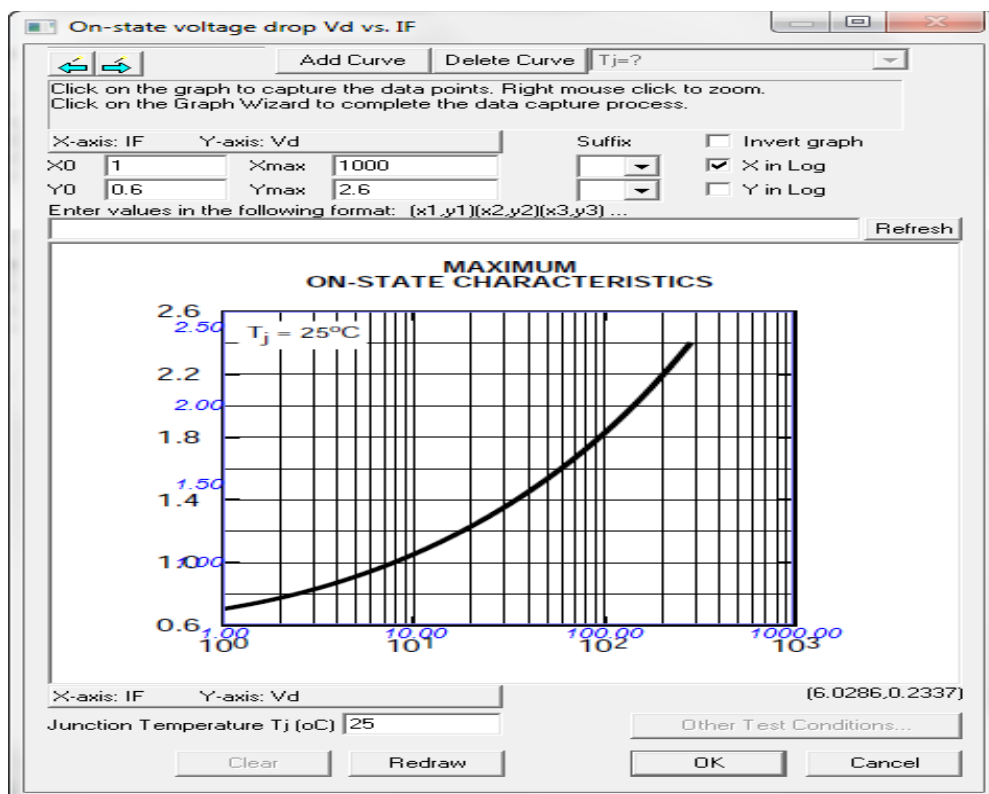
On-state voltage drop Vd vs. IF

Add Curve
Delete Curve
Tj=?

Click on the graph to capture the data points. Right mouse click to zoom.
Click on the Graph Wizard to complete the data capture process.

X-axis: IF Y-axis: Vd
Suffix
Invert graph
X0 1
Xmax 1000
X in Log
Y0 0.6
Ymax 2.6
Y in Log

Enter values in the following format: (x1,y1)(x2,y2)(x3,y3) ...
Refresh

MAXIMUM
ON-STATE CHARACTERISTICS

$T_j = 25^oC$

2.6
2.50
2.2
2.00
1.8
1.50
1.4
1.0
1.00
0.6
1.00
$10^0$
10.00
$10^1$
100.00
$10^2$
1000.00
$10^3$

X-axis: IF Y-axis: Vd
(6.0286,0.2337)

Junction Temperature Tj (oC) 25
Other Test Conditions...

Clear
Redraw
OK
Cancel